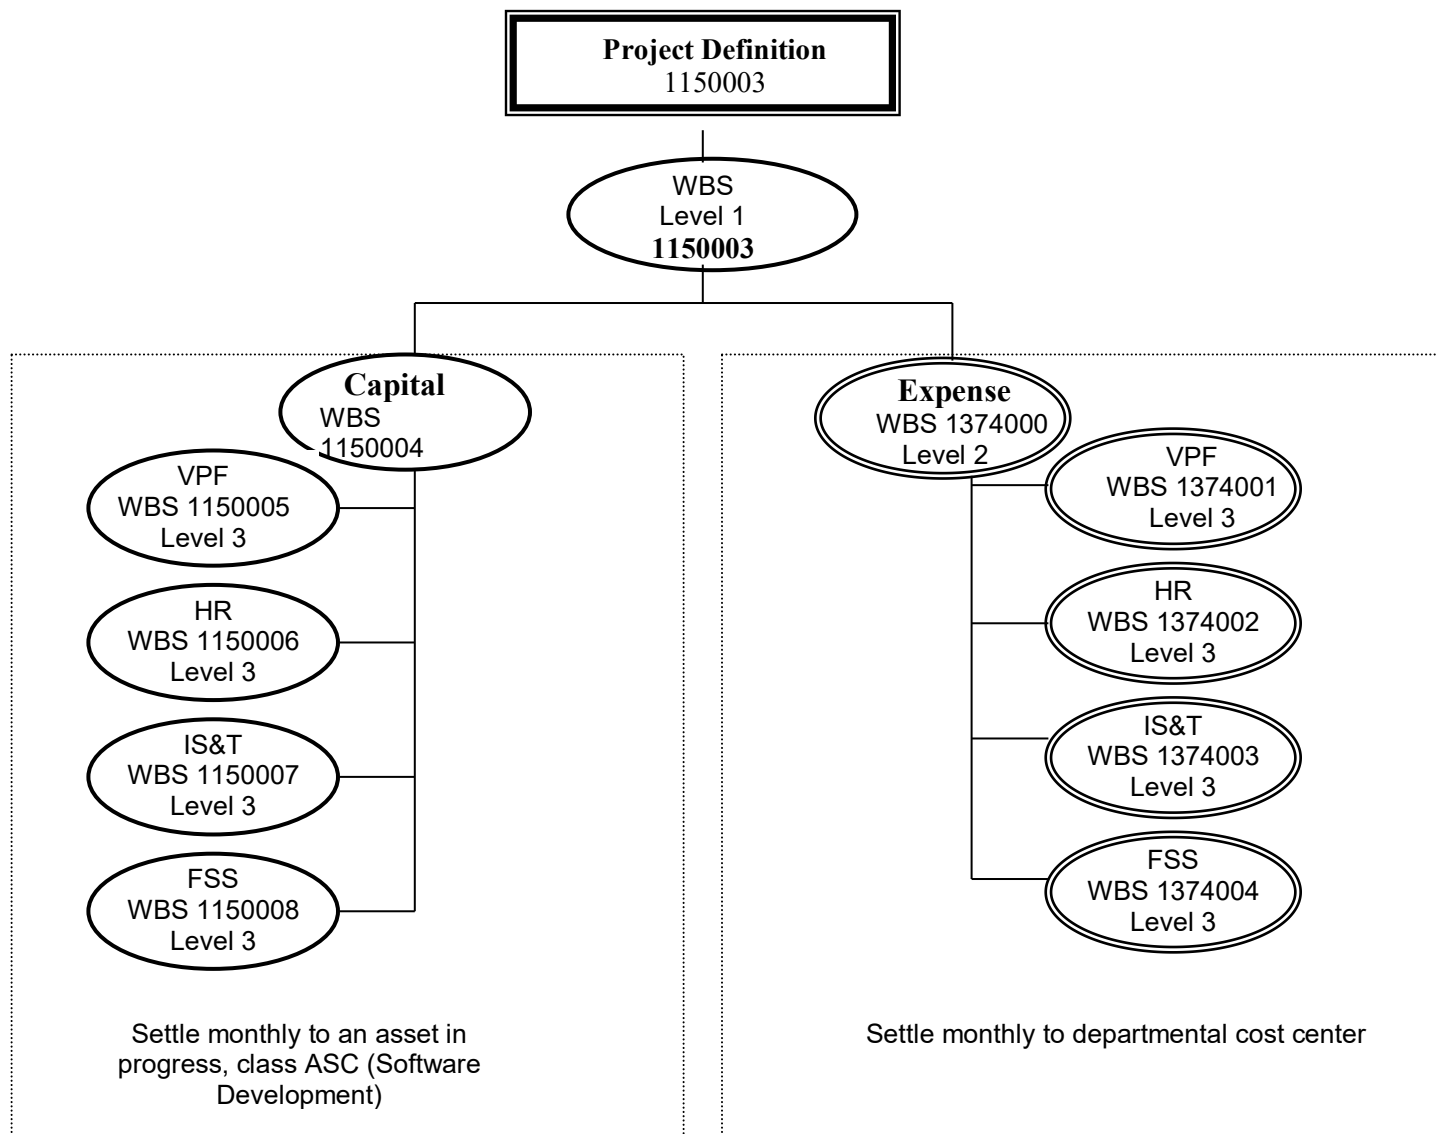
Project Definition
1150003

WBS
Level 1
1150003

Capital
WBS
1150004

VPF
WBS 1150005
Level 3

HR
WBS 1150006
Level 3

IS&T
WBS 1150007
Level 3

FSS
WBS 1150008
Level 3

Settle monthly to an asset in progress, class ASC (Software Development)

Expense
WBS 1374000
Level 2

VPF
WBS 1374001
Level 3

HR
WBS 1374002
Level 3

IS&T
WBS 1374003
Level 3

FSS
WBS 1374004
Level 3

Settle monthly to departmental cost center